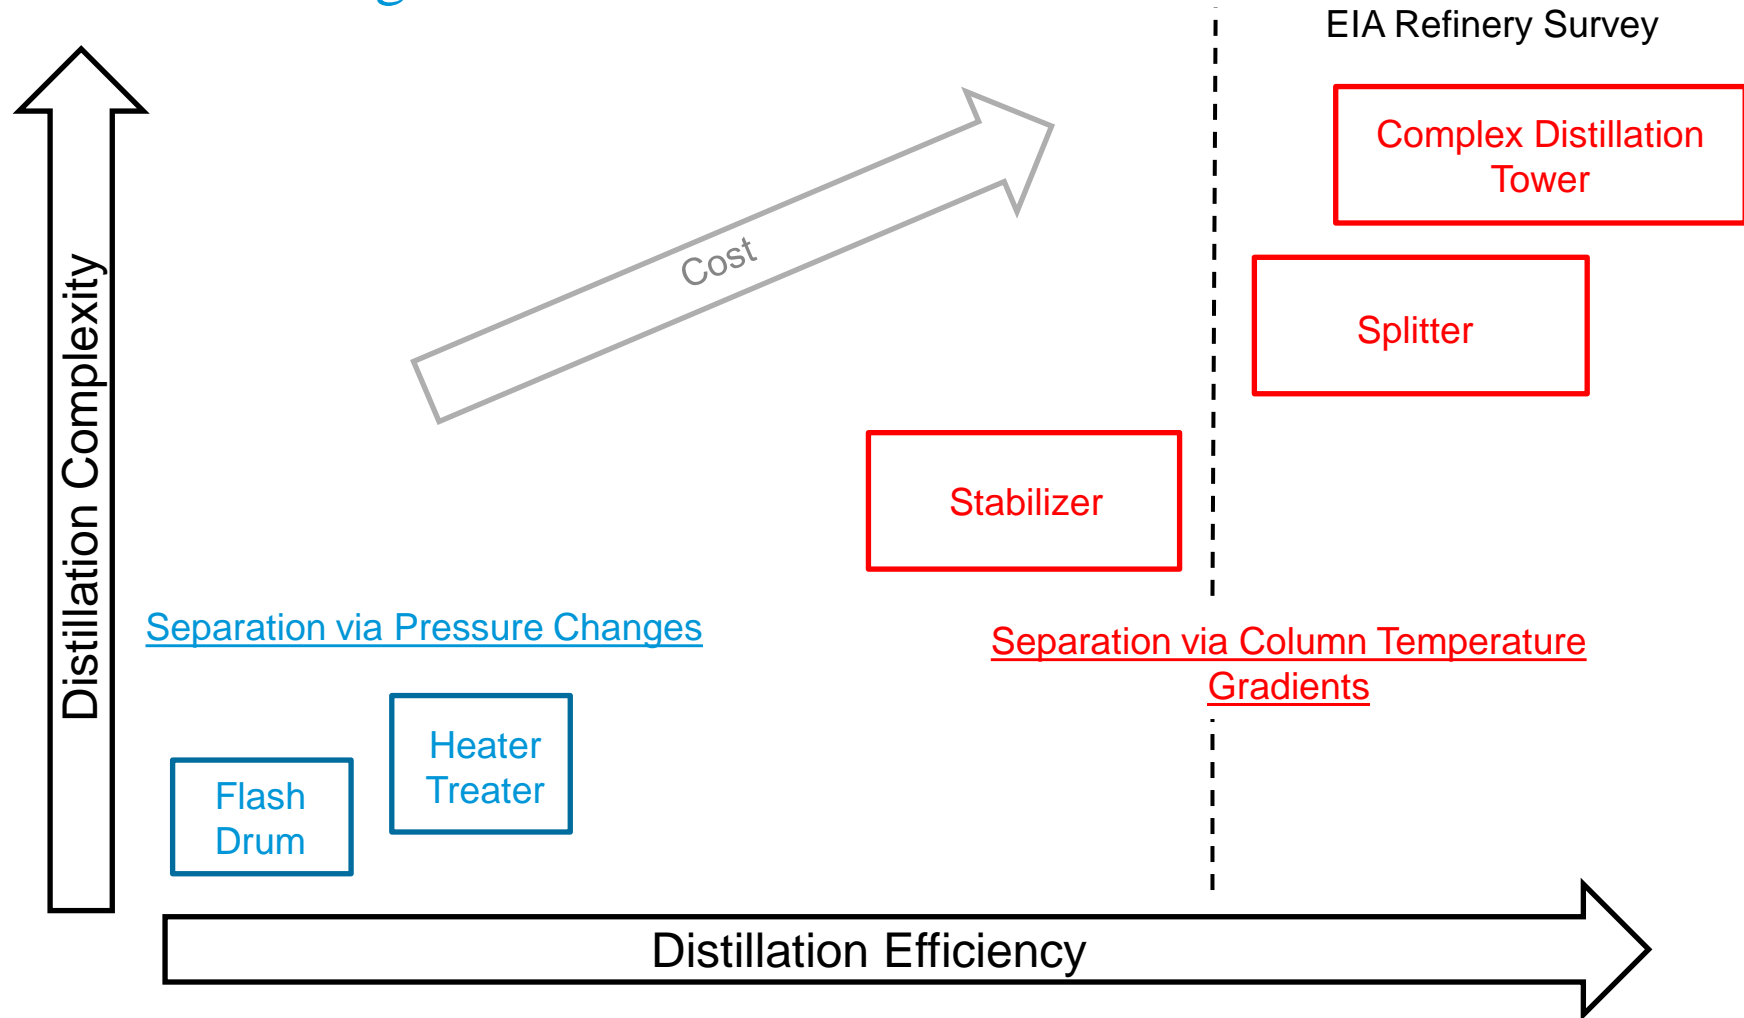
EIA Refinery Survey

Distillation Complexity

Cost

Complex Distillation Tower

Splitter

Stabilizer

Separation via Pressure Changes

Separation via Column Temperature Gradients

Heater Treater

Flash Drum

Distillation Efficiency